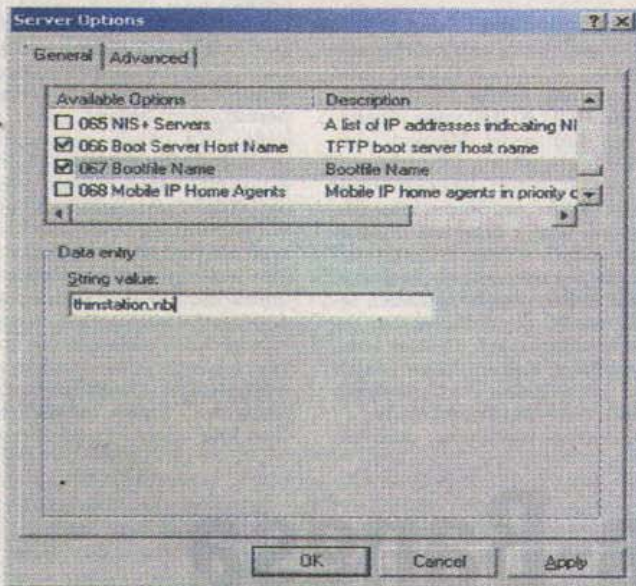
Server Options

?

General | Advanced

| Available Options | Description |
|---|---|
| ☐ 065 NIS+ Servers | A list of IP addresses indicating NI |
| ☑ 066 Boot Server Host Name | TFTP boot server host name |
| ☑ 067 Bootfile Name | Bootfile Name |
| ☐ 068 Mobile IP Home Agents | Mobile IP home agents in priority c |

Data entry

String value:

thinstation.nbi

OK

Cancel

Apply